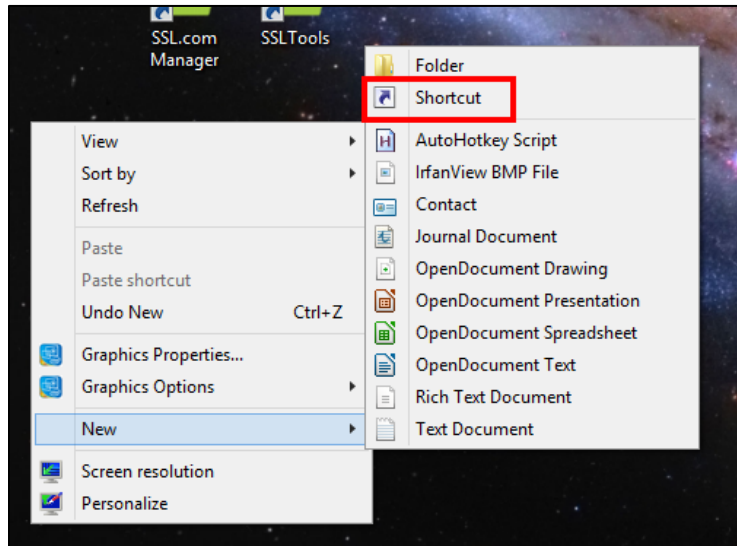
SSL.com Manager

SSLTools

View
Sort by
Refresh
Paste
Paste shortcut
Undo New Ctrl+Z
Graphics Properties...
Graphics Options
New
Screen resolution
Personalize

Folder
Shortcut
AutoHotkey Script
IrfanView BMP File
Contact
Journal Document
OpenDocument Drawing
OpenDocument Presentation
OpenDocument Spreadsheet
OpenDocument Text
Rich Text Document
Text Document